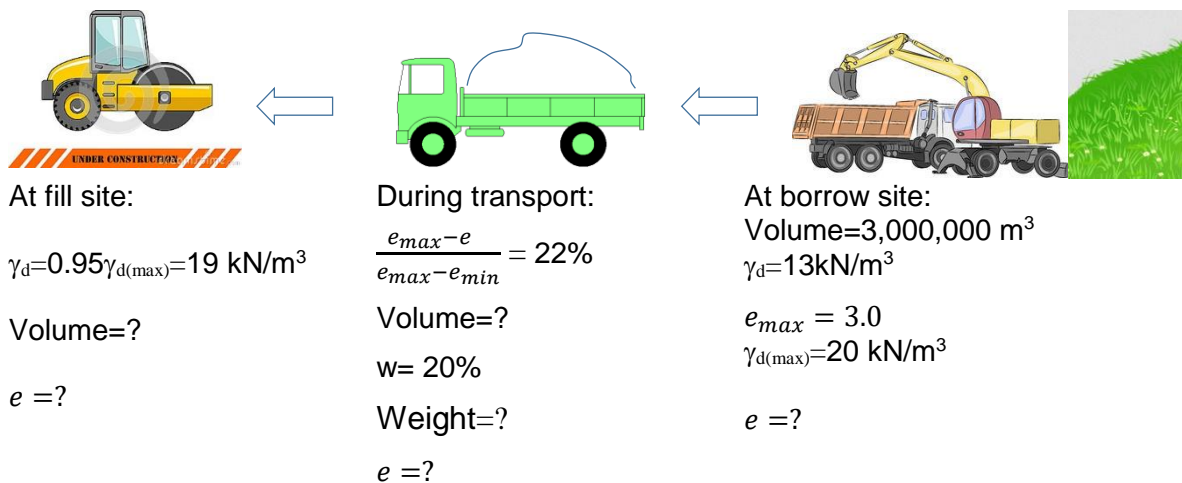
UNDER CONSTRUCTION

At fill site:

$\gamma_d=0.95\gamma_{d(max)}=19$ kN/m$^3$

Volume=?

$e=?$

During transport:

$\frac{e_{max}-e}{e_{max}-e_{min}}=22\%$

Volume=?

w= 20%

Weight=?

$e=?$

At borrow site:
Volume=3,000,000 m$^3$
$\gamma_d=13$kN/m$^3$

$e_{max}=3.0$
$\gamma_{d(max)}=20$ kN/m$^3$

$e=?$